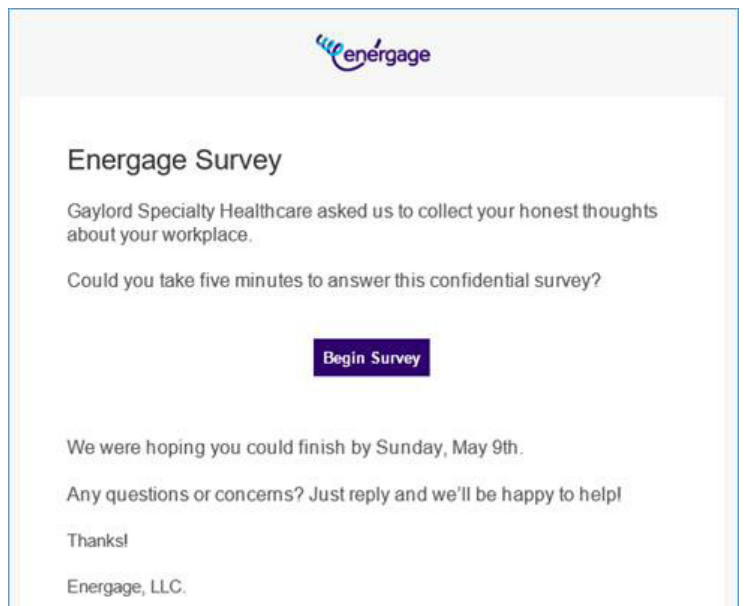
energage

Energage Survey

Gaylord Specialty Healthcare asked us to collect your honest thoughts about your workplace.

Could you take five minutes to answer this confidential survey?

Begin Survey

We were hoping you could finish by Sunday, May 9th.

Any questions or concerns? Just reply and we'll be happy to help!

Thanks!

Energage, LLC.